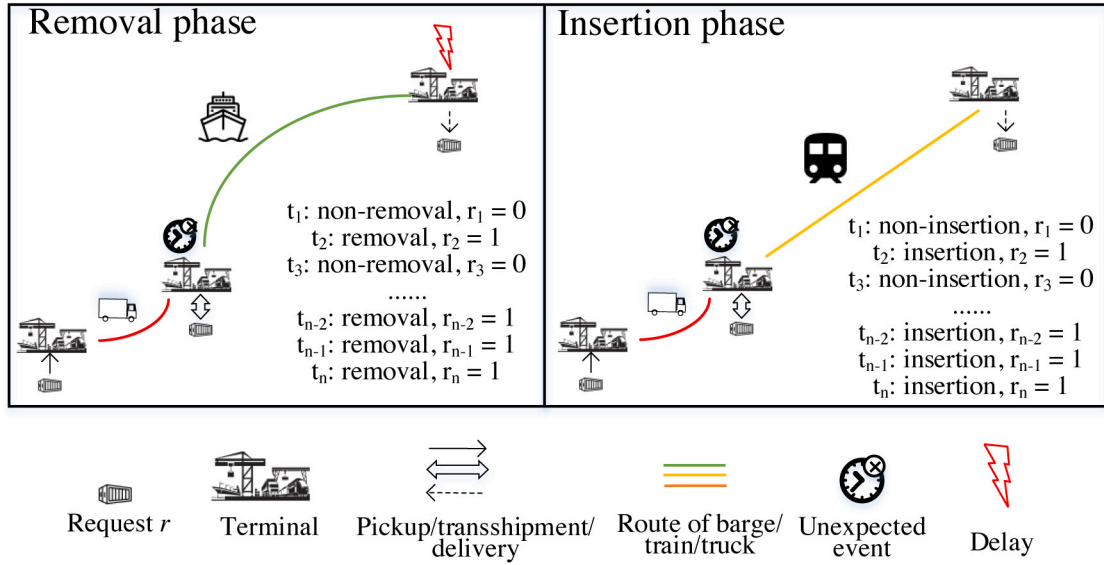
Removal phase

$t_1$: non-removal, $r_1 = 0$
$t_2$: removal, $r_2 = 1$
$t_3$: non-removal, $r_3 = 0$
......
$t_{n-2}$: removal, $r_{n-2} = 1$
$t_{n-1}$: removal, $r_{n-1} = 1$
$t_n$: removal, $r_n = 1$

Insertion phase

$t_1$: non-insertion, $r_1 = 0$
$t_2$: insertion, $r_2 = 1$
$t_3$: non-insertion, $r_3 = 0$
......
$t_{n-2}$: insertion, $r_{n-2} = 1$
$t_{n-1}$: insertion, $r_{n-1} = 1$
$t_n$: insertion, $r_n = 1$

Request $r$ Terminal Pickup/transshipment/ delivery Route of barge/ train/truck Unexpected event Delay